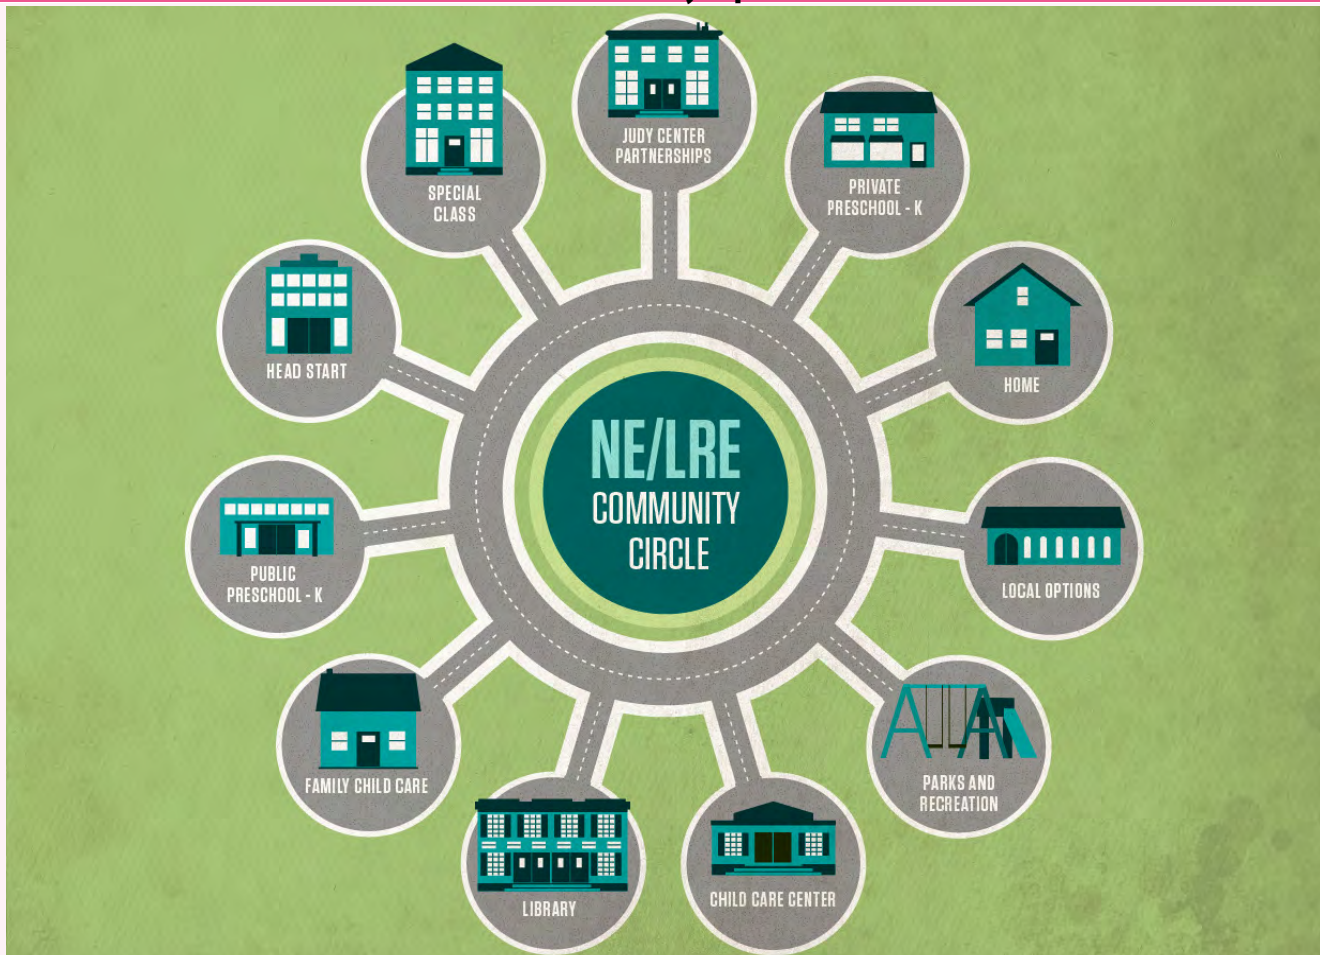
NE/LRE COMMUNITY CIRCLE

JUDY CENTER PARTNERSHIPS

PRIVATE PRESCHOOL - K

HOME

LOCAL OPTIONS

PARKS AND RECREATION

CHILD CARE CENTER

LIBRARY

FAMILY CHILD CARE

PUBLIC PRESCHOOL - K

HEAD START

SPECIAL CLASS